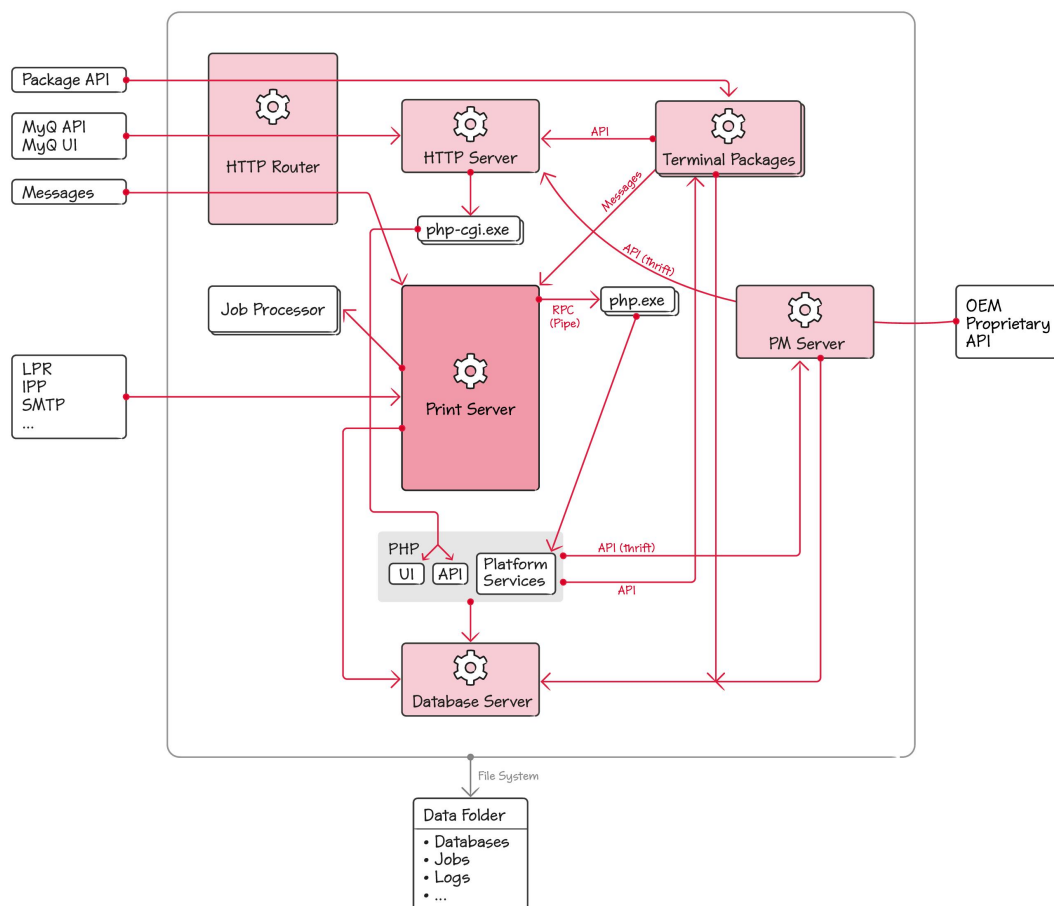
Package API

MyQ API
MyQ UI

Messages

HTTP Router

HTTP Server

API

Terminal Packages

Messages

php-cgi.exe

API (Thrift)

Job Processor

RPC
(Pipe)

php.exe

PM Server

OEM
Proprietary
API

LPR
IPP
SMTP
...

Print Server

PHP

UI

API

Platform
Services

API (Thrift)

API

Database Server

File System

Data Folder

• Databases
• Jobs
• Logs
• ...